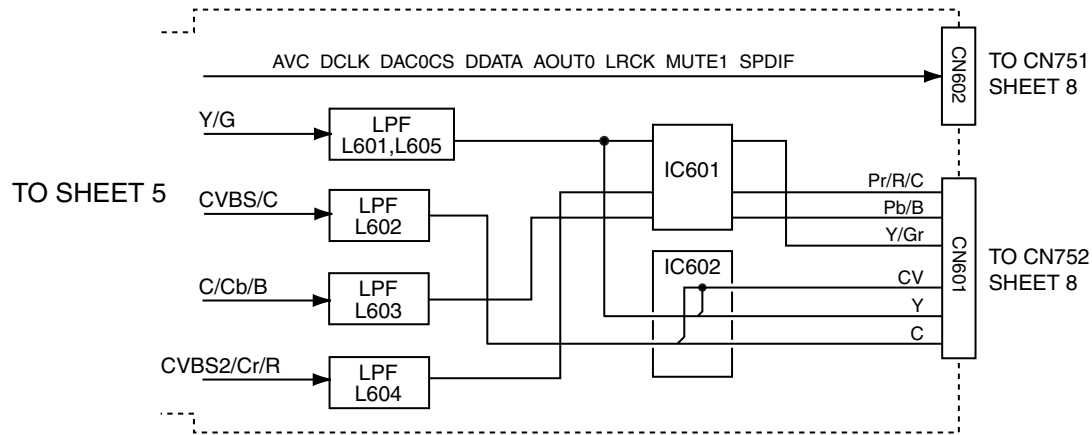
AVC DCLK DAC0CS DDATA AOUT0 LRCK MUTE1 SPDIF

CN602

TO CN751
SHEET 8

Y/G

LPF
L601,L605

IC601

TO SHEET 5

CVBS/C

LPF
L602

Pr/R/C

Pb/B

Y/Gr

CN601

TO CN752
SHEET 8

C/Cb/B

LPF
L603

IC602

CV

Y

C

CVBS2/Cr/R

LPF
L604